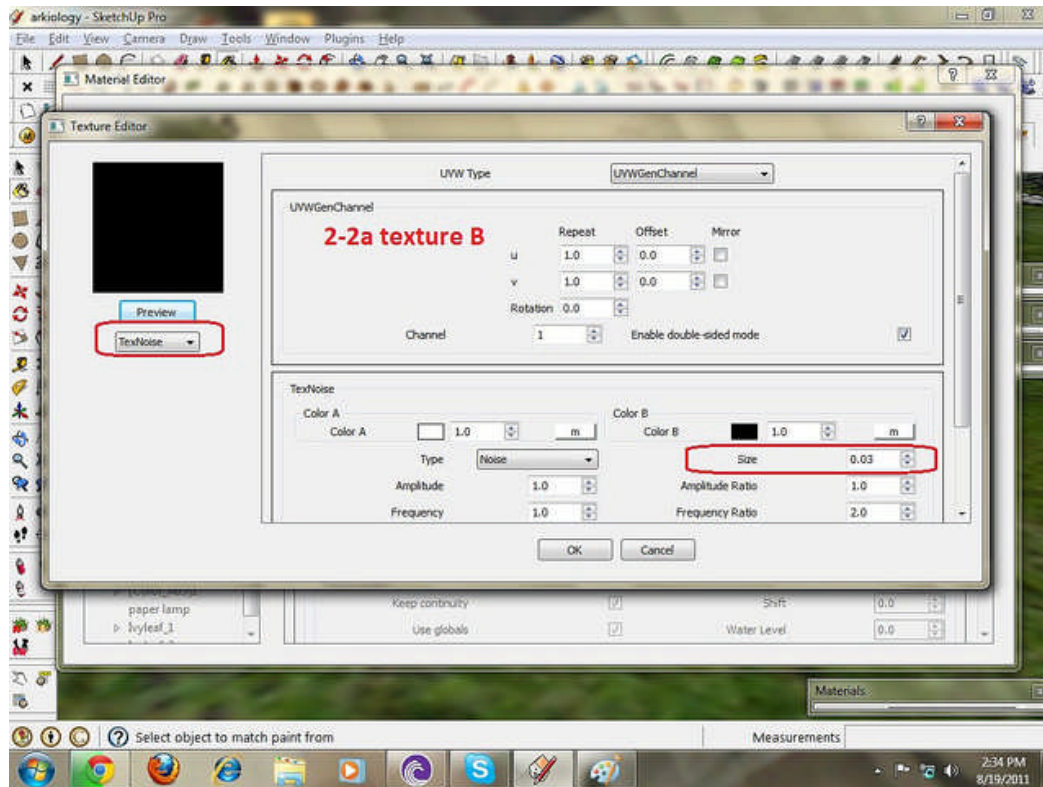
arkiology - SketchUp Pro

File Edit View Camera Draw Tools Window Plugins Help

Material Editor

Texture Editor

Preview

TexNoise

UVW Type UVWGenChannel

UVWGenChannel

2-2a texture B

Repeat Offset Mirror

u 1.0 0.0

v 1.0 0.0

Rotation 0.0

Channel 1 Enable double-sided mode

TexNoise

Color A

Color A 1.0 m

Color B

Color B 1.0 m

Type Noise

Size 0.03

Amplitude 1.0

Amplitude Ratio 1.0

Frequency 1.0

Frequency Ratio 2.0

OK Cancel

paper lamp

Ivyleaf_1

Keep continuity

Shift 0.0

Use globals

Water Level 0.0

Materials

Select object to match paint from

Measurements

2:34 PM
8/19/2011